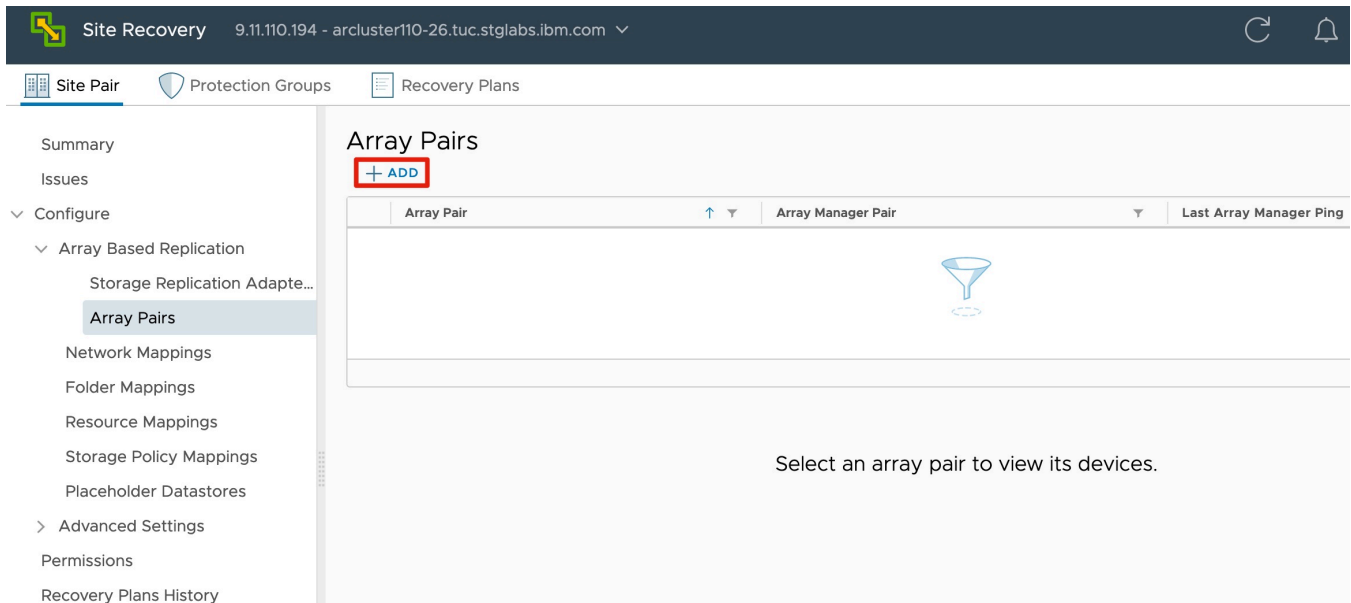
Site Recovery 9.11.110.194 - arcluster110-26.tuc.stglabs.ibm.com

Site Pair Protection Groups Recovery Plans

Summary
Issues
Configure
Array Based Replication
Storage Replication Adapte...
Array Pairs
Network Mappings
Folder Mappings
Resource Mappings
Storage Policy Mappings
Placeholder Datastores
Advanced Settings
Permissions
Recovery Plans History

Array Pairs

+ ADD

| Array Pair | Array Manager Pair | Last Array Manager Ping |
|---|---|---|

Select an array pair to view its devices.